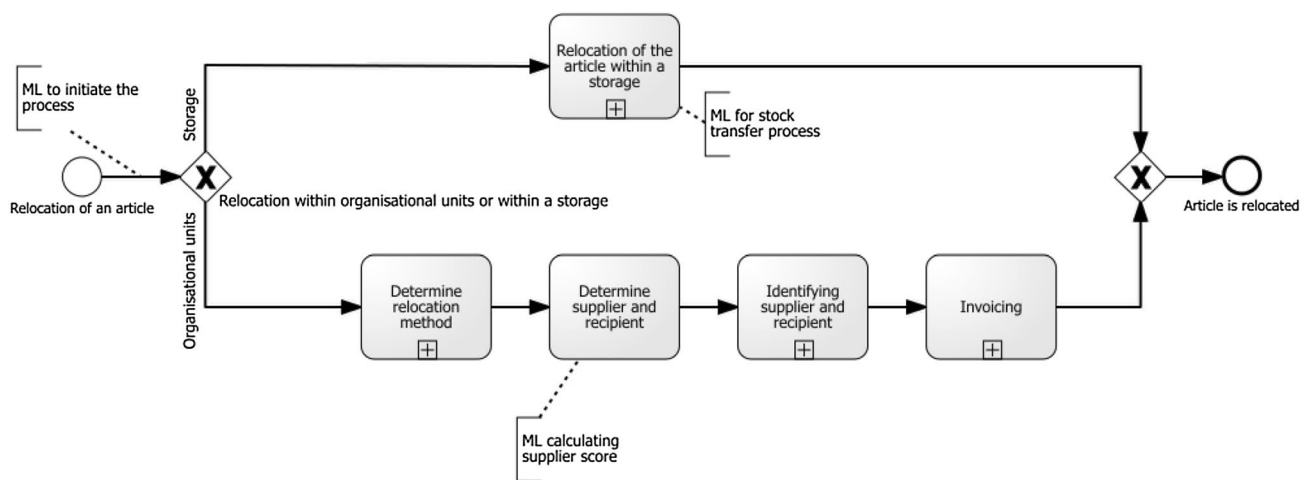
ML to initiate the process

Relocation of an article

Storage

Organisational units

Relocation within organisational units or within a storage

Relocation of the article within a storage

ML for stock transfer process

Determine relocation method

Determine supplier and recipient

Identifying supplier and recipient

Invoicing

ML calculating supplier score

Article is relocated